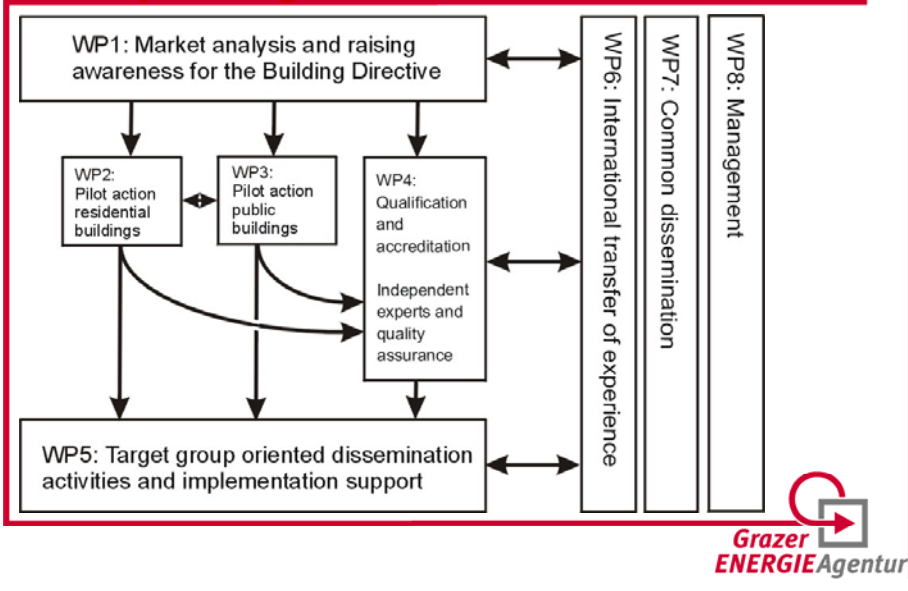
WP1: Market analysis and raising awareness for the Building Directive

WP2: Pilot action residential buildings

WP3: Pilot action public buildings

WP4: Qualification and accreditation

Independent experts and quality assurance

WP5: Target group oriented dissemination activities and implementation support

WP6: International transfer of experience

WP7: Common dissemination

WP8: Management

Grazer ENERGIEAgentur